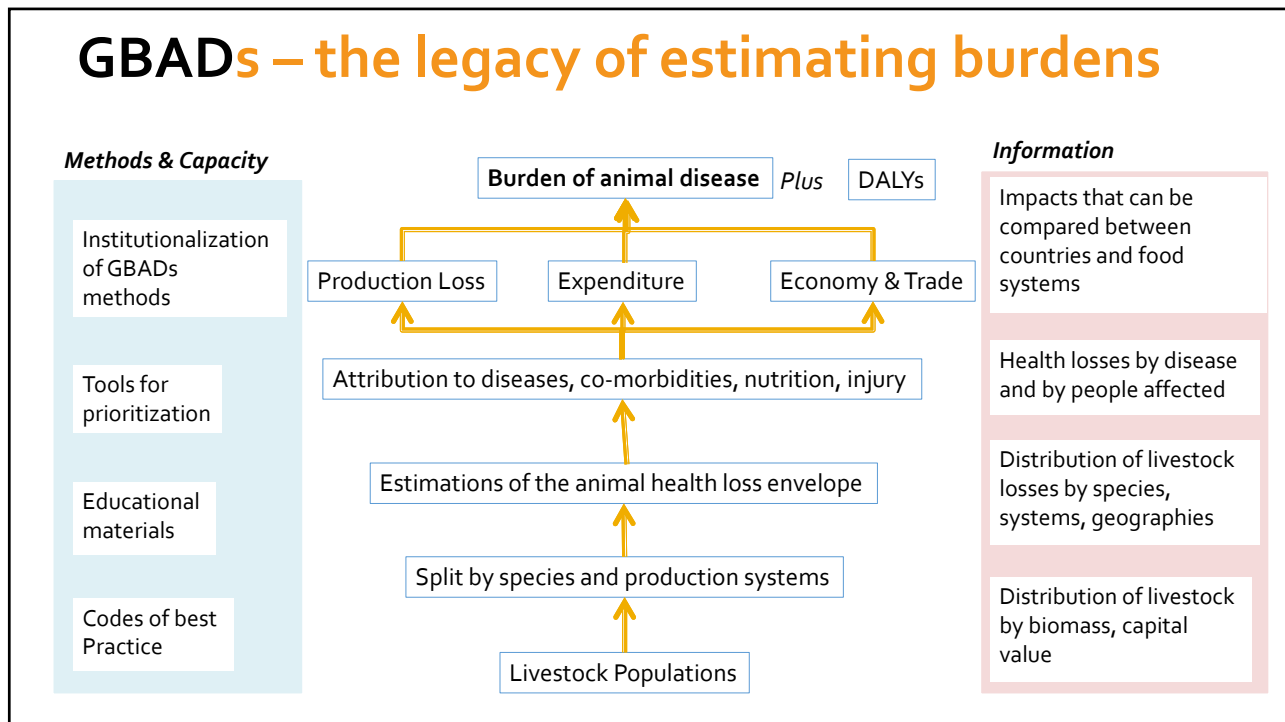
GBADs – the legacy of estimating burdens

Methods & Capacity

Institutionalization of GBADs methods

Tools for prioritization

Educational materials

Codes of best Practice

Burden of animal disease Plus DALYs

Production Loss

Expenditure

Economy & Trade

Attribution to diseases, co-morbidities, nutrition, injury

Estimations of the animal health loss envelope

Split by species and production systems

Livestock Populations

Information

Impacts that can be compared between countries and food systems

Health losses by disease and by people affected

Distribution of livestock losses by species, systems, geographies

Distribution of livestock by biomass, capital value